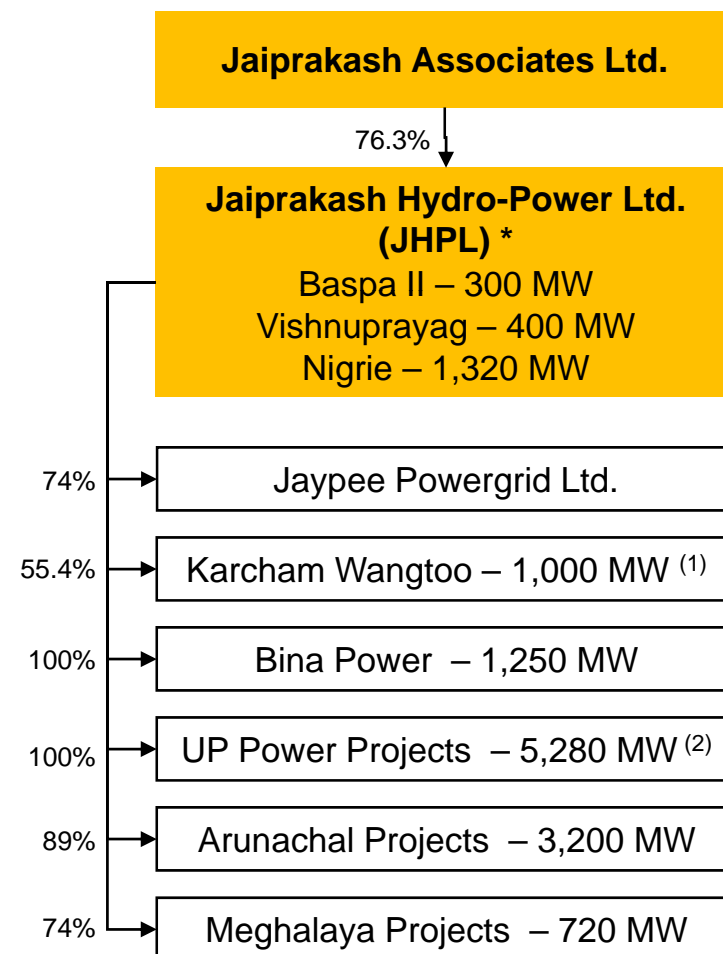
Jaiprakash Associates Ltd.

76.3%

Jaiprakash Hydro-Power Ltd. (JHPL) *
Baspa II – 300 MW
Vishnuprayag – 400 MW
Nigrie – 1,320 MW

74%
Jaypee Powergrid Ltd.

55.4%
Karcham Wangtoo – 1,000 MW $^{(1)}$

100%
Bina Power – 1,250 MW

100%
UP Power Projects – 5,280 MW $^{(2)}$

89%
Arunachal Projects – 3,200 MW

74%
Meghalaya Projects – 720 MW